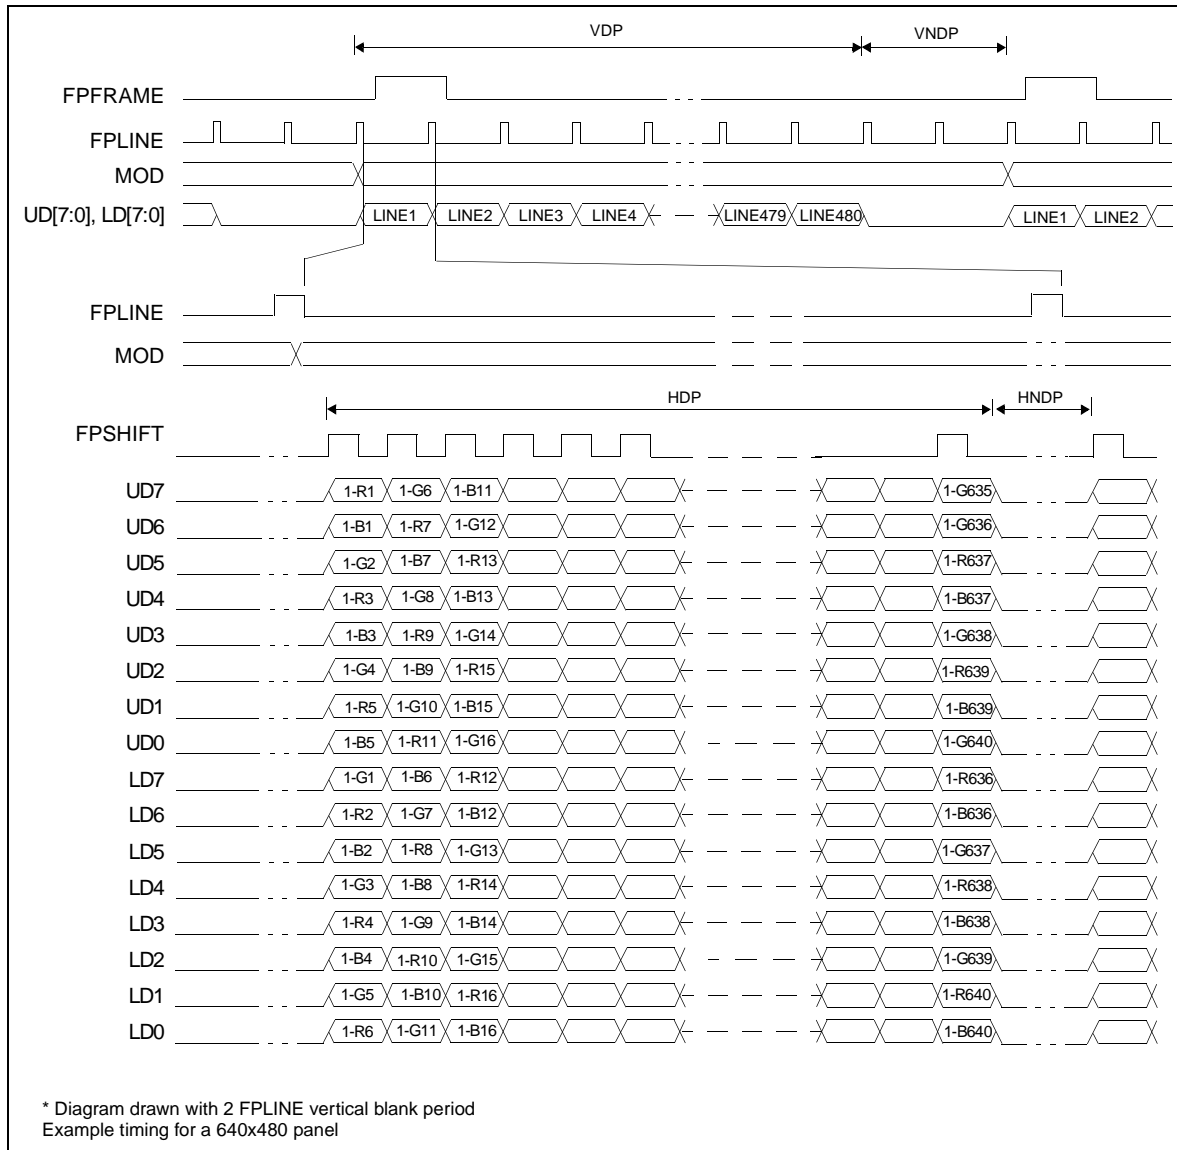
VDP
VNDP
FPFRAME
FPLINE
MOD
UD[7:0], LD[7:0]
LINE1 LINE2 LINE3 LINE4 LINE479 LINE480 LINE1 LINE2
FPLINE
MOD
HDP
HNDP
FPSHIFT
UD7 1-R1 1-G6 1-B11 1-G635
UD6 1-B1 1-R7 1-G12 1-G636
UD5 1-G2 1-B7 1-R13 1-R637
UD4 1-R3 1-G8 1-B13 1-B637
UD3 1-B3 1-R9 1-G14 1-G638
UD2 1-G4 1-B9 1-R15 1-R639
UD1 1-R5 1-G10 1-B15 1-B639
UD0 1-B5 1-R11 1-G16 1-G640
LD7 1-G1 1-B6 1-R12 1-R636
LD6 1-R2 1-G7 1-B12 1-B636
LD5 1-B2 1-R8 1-G13 1-G637
LD4 1-G3 1-B8 1-R14 1-R638
LD3 1-R4 1-G9 1-B14 1-B638
LD2 1-B4 1-R10 1-G15 1-G639
LD1 1-G5 1-B10 1-R16 1-R640
LD0 1-R6 1-G11 1-B16 1-B640

* Diagram drawn with 2 FPLINE vertical blank period
Example timing for a 640x480 panel